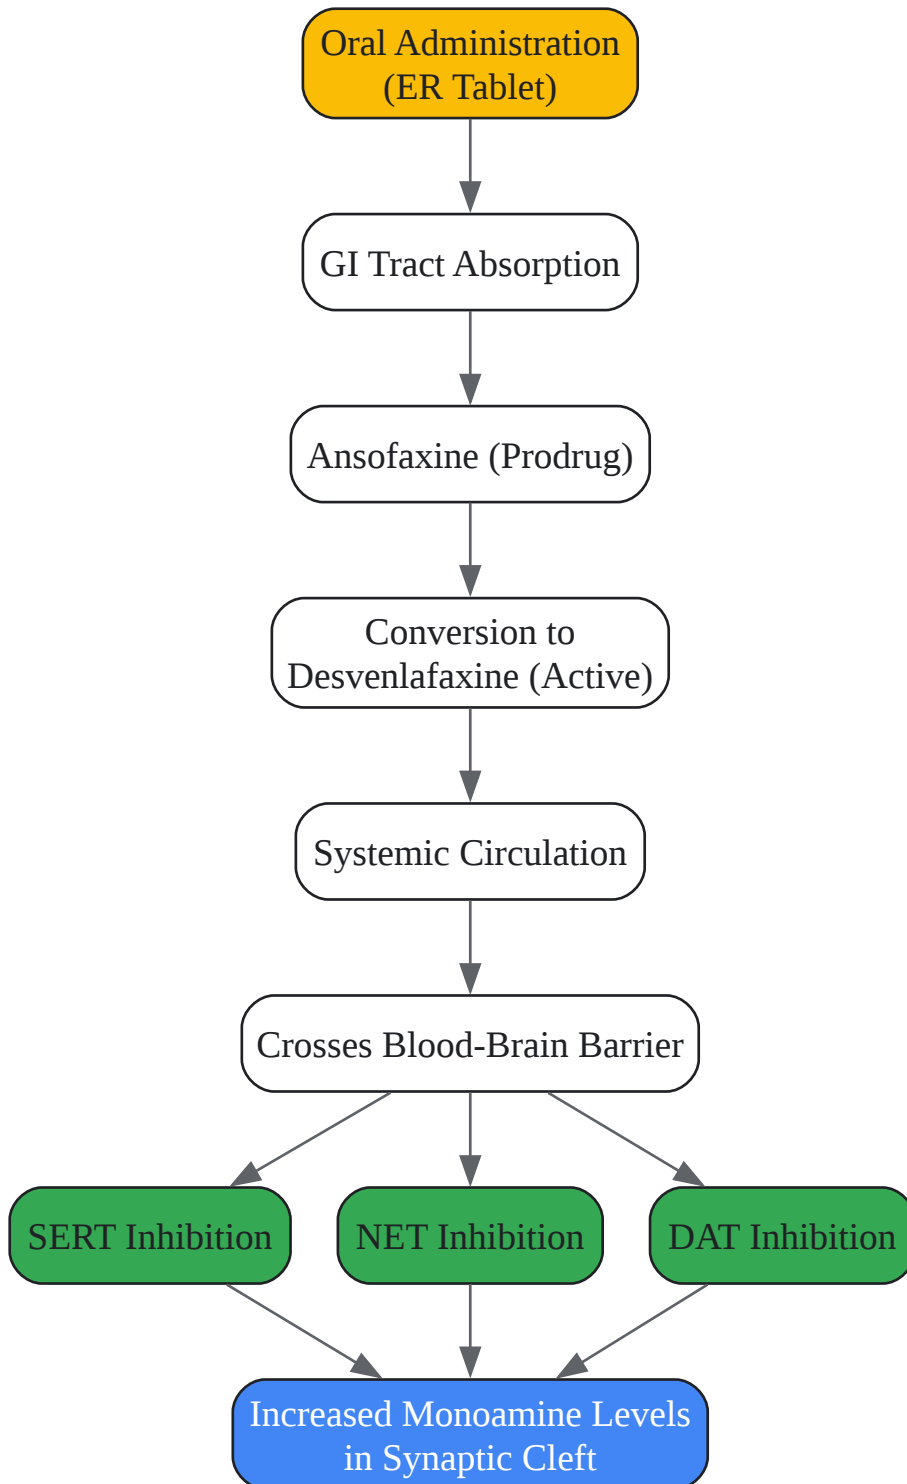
Oral Administration
(ER Tablet)

GI Tract Absorption

Ansofaxine (Prodrug)

Conversion to
Desvenlafaxine (Active)

Systemic Circulation

Crosses Blood-Brain Barrier

SERT Inhibition

NET Inhibition

DAT Inhibition

Increased Monoamine Levels
in Synaptic Cleft